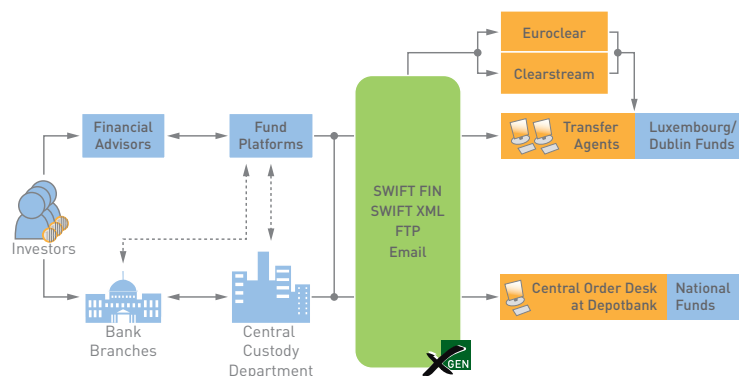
Euroclear
Clearstream
Financial Advisors
Fund Platforms
SWIFT FIN
SWIFT XML
FTP
Email
Transfer Agents
Luxembourg/ Dublin Funds
Investors
Bank Branches
Central Custody Department
Central Order Desk at Depotbank
National Funds
X GEN